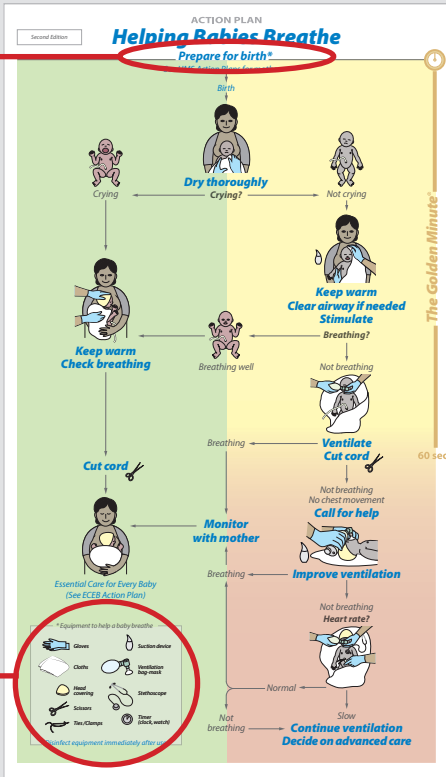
Second Edition

ACTION PLAN

Helping Babies Breathe

Prepare for birth*

Birth

Dry thoroughly

Crying?

Crying

Not crying

Keep warm
Clear airway if needed
Stimulate

Breathing?

Keep warm
Check breathing

Breathing well

Not breathing

Ventilate
Cut cord

Breathing

Cut cord

Not breathing
No chest movement

Call for help

Monitor with mother

Breathing

Improve ventilation

Essential Care for Every Baby
(See ECEB Action Plan)

Not breathing

Heart rate?

Normal

Not breathing

Slow

Continue ventilation
Decide on advanced care

The Golden Minute®

60 sec

* Equipment to help a baby breathe

Gloves

Suction device

Cloths

Ventilation bag-mask

Head covering

Stethoscope

Scissors

Timer (clock, watch)

Ties/Clamps

Disinfect equipment immediately after use